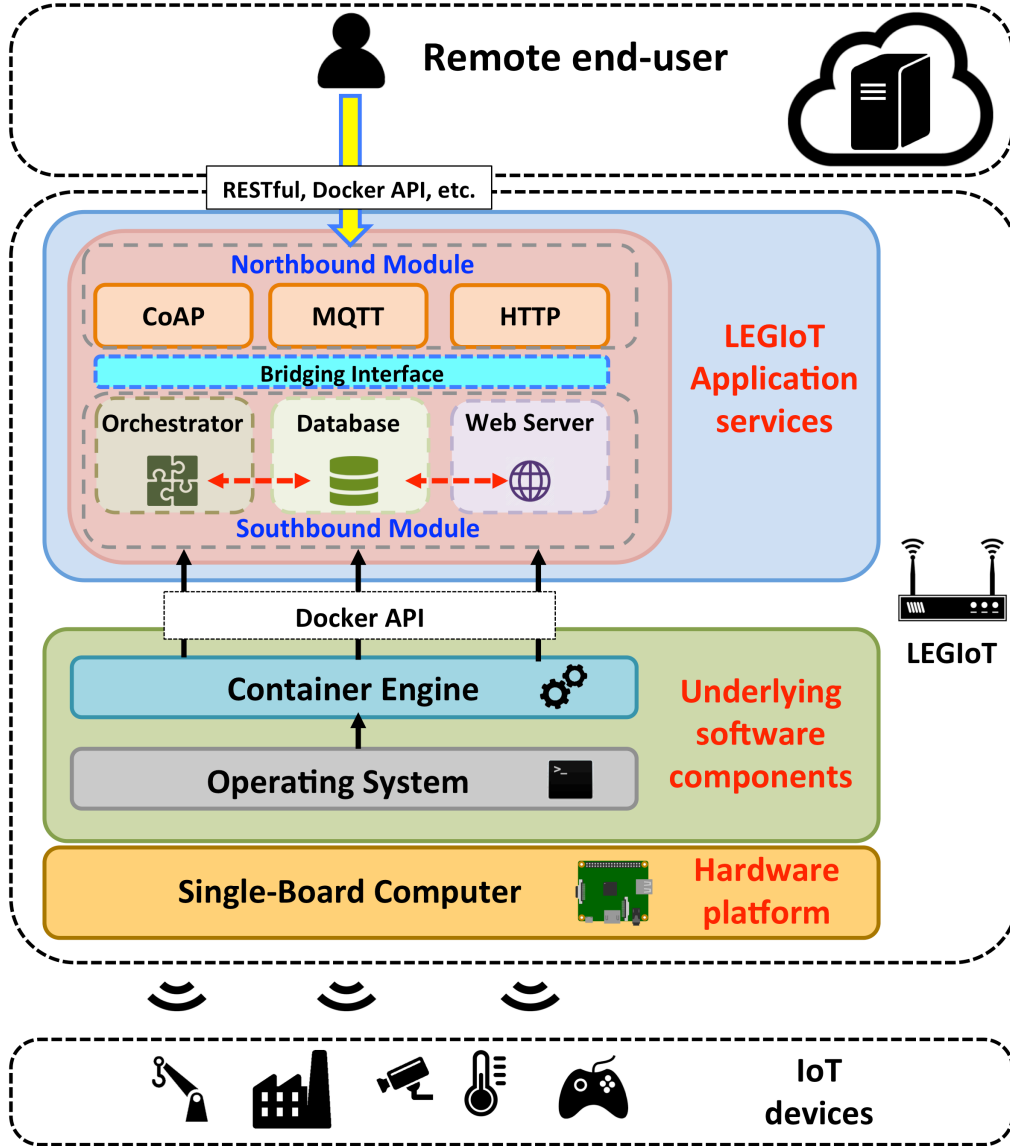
Remote end-user

RESTful, Docker API, etc.

Northbound Module

CoAP

MQTT

HTTP

Bridging Interface

Orchestrator

Database

Web Server

Southbound Module

LEGIoT Application services

Docker API

LEGIoT

Container Engine

Operating System

Underlying software components

Single-Board Computer

Hardware platform

IoT devices